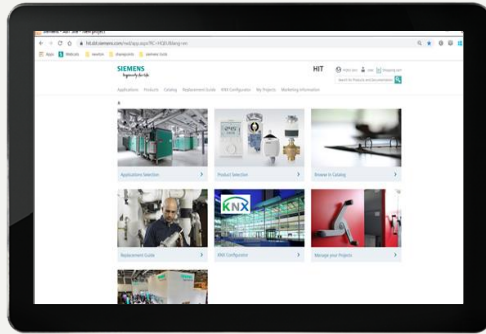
SIEMENS

Ingenuity for life

HIT

Applications Products Catalog Replacement Guide KNX Configurator My Projects Marketing Information

Applications Selection

Product Selection

Browse in Catalog

Replacement Guide

KNX

KNX Configurator

Manage your Projects